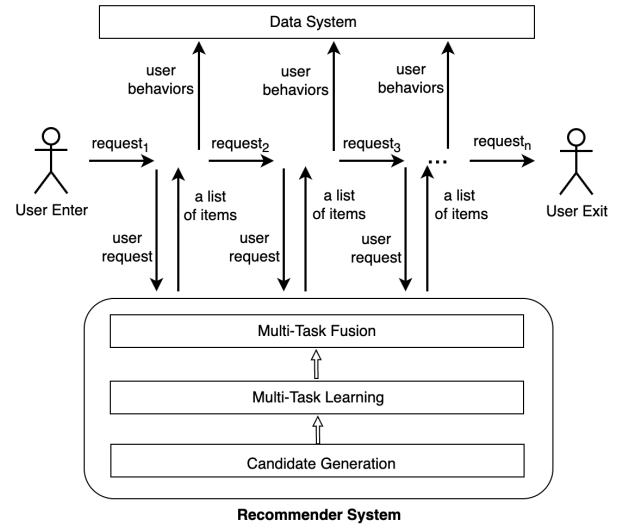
Data System

user behaviors

user behaviors

user behaviors

request$_1$

request$_2$

request$_3$

...

request$_n$

User Enter

User Exit

user request

a list of items

user request

a list of items

user request

a list of items

Multi-Task Fusion

Multi-Task Learning

Candidate Generation

Recommender System